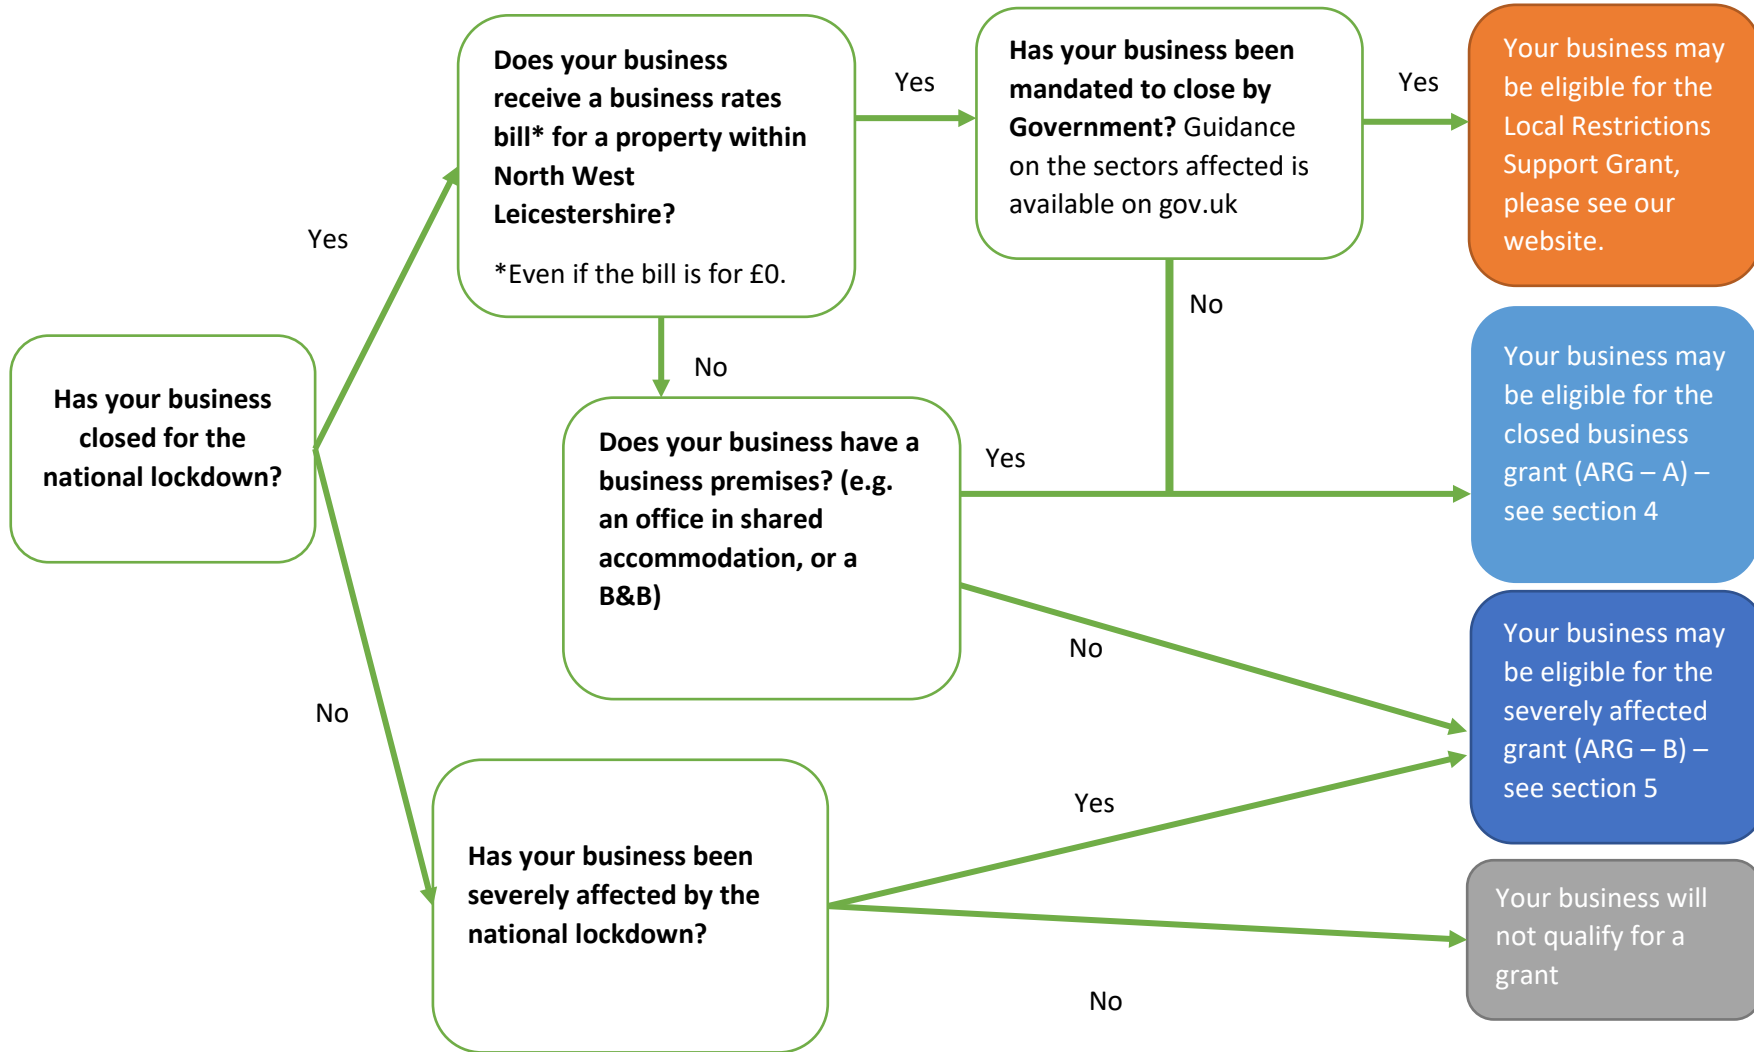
Has your business closed for the national lockdown?

Yes

Does your business receive a business rates bill* for a property within North West Leicestershire?

*Even if the bill is for £0.

Yes

Has your business been mandated to close by Government? Guidance on the sectors affected is available on gov.uk

Yes

Your business may be eligible for the Local Restrictions Support Grant, please see our website.

No

No

Does your business have a business premises? (e.g. an office in shared accommodation, or a B&B)

Yes

Your business may be eligible for the closed business grant (ARG – A) – see section 4

No

Your business may be eligible for the severely affected grant (ARG – B) – see section 5

No

Has your business been severely affected by the national lockdown?

Yes

No

Your business will not qualify for a grant